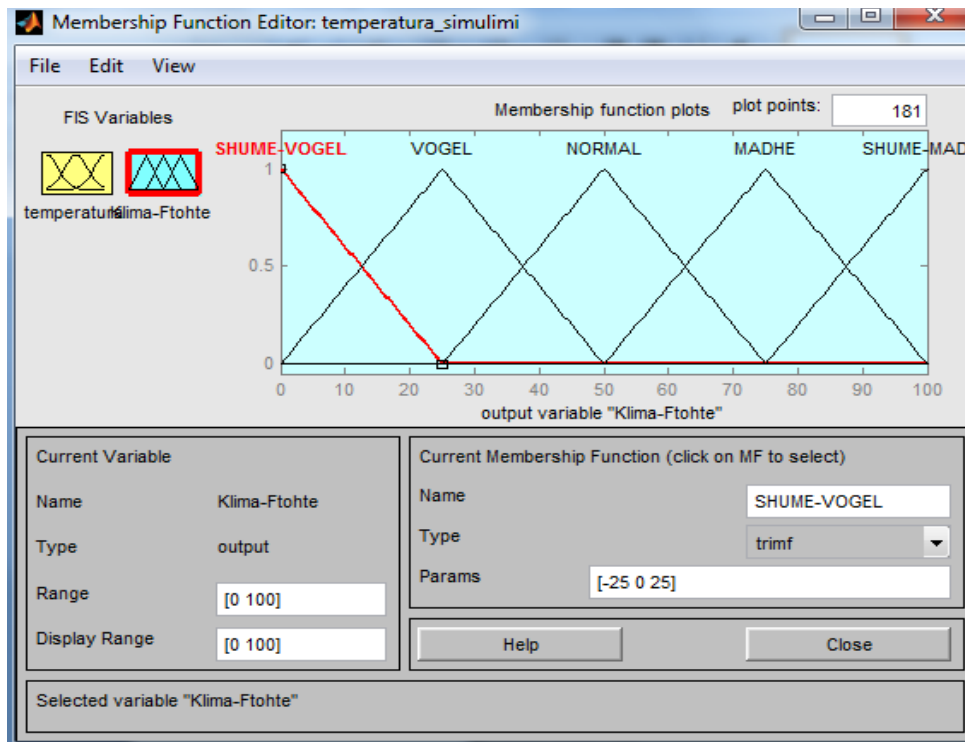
Membership Function Editor: temperatura_simulimi

File Edit View

FIS Variables

temperatura Klima-Ftohte

Membership function plots

plot points: 181

SHUME-VOGEL VOGEL NORMAL MADHE SHUME-MAD

1

0.5

0

0 10 20 30 40 50 60 70 80 90 100

output variable "Klima-Ftohte"

Current Variable

Name Klima-Ftohte

Type output

Range [0 100]

Display Range [0 100]

Current Membership Function (click on MF to select)

Name SHUME-VOGEL

Type trimf

Params [-25 0 25]

Help

Close

Selected variable "Klima-Ftohte"